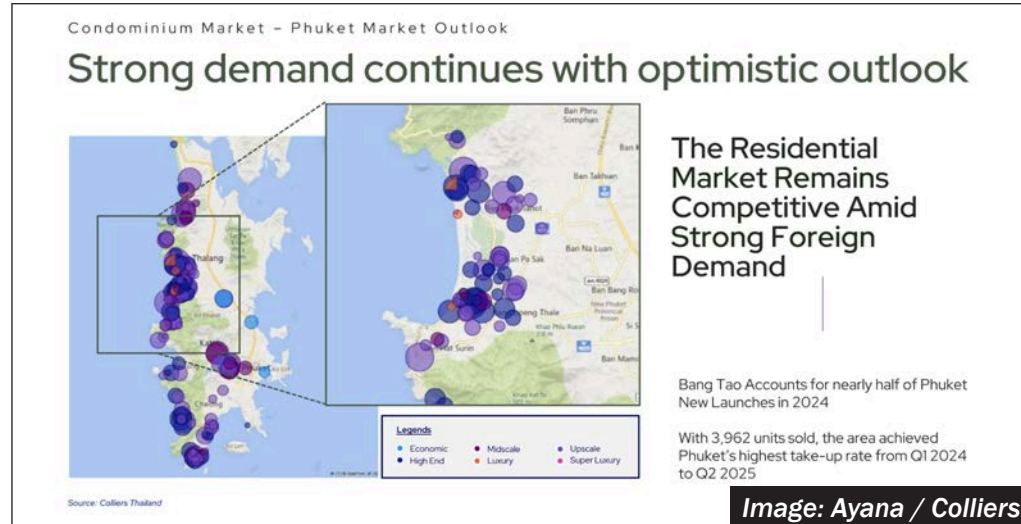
Condominium Market – Phuket Market Outlook

Strong demand continues with optimistic outlook

Thalang

Ban Phru Somphan

Ban Takhian

Ban Na Luan

Ban Pa Sak

Ban Bang Ro

New Phuket Provincial Prison

Choeng Thale

Wat Phu Raan

Hat Surin

Ban Mano

Legends

Economic

High End

Midscale

Luxury

Upscale

Super Luxury

The Residential Market Remains Competitive Amid Strong Foreign Demand

Bang Tao Accounts for nearly half of Phuket New Launches in 2024

With 3,962 units sold, the area achieved Phuket's highest take-up rate from Q1 2024 to Q2 2025

Source: Colliers Thailand

Image: Ayana / Colliers